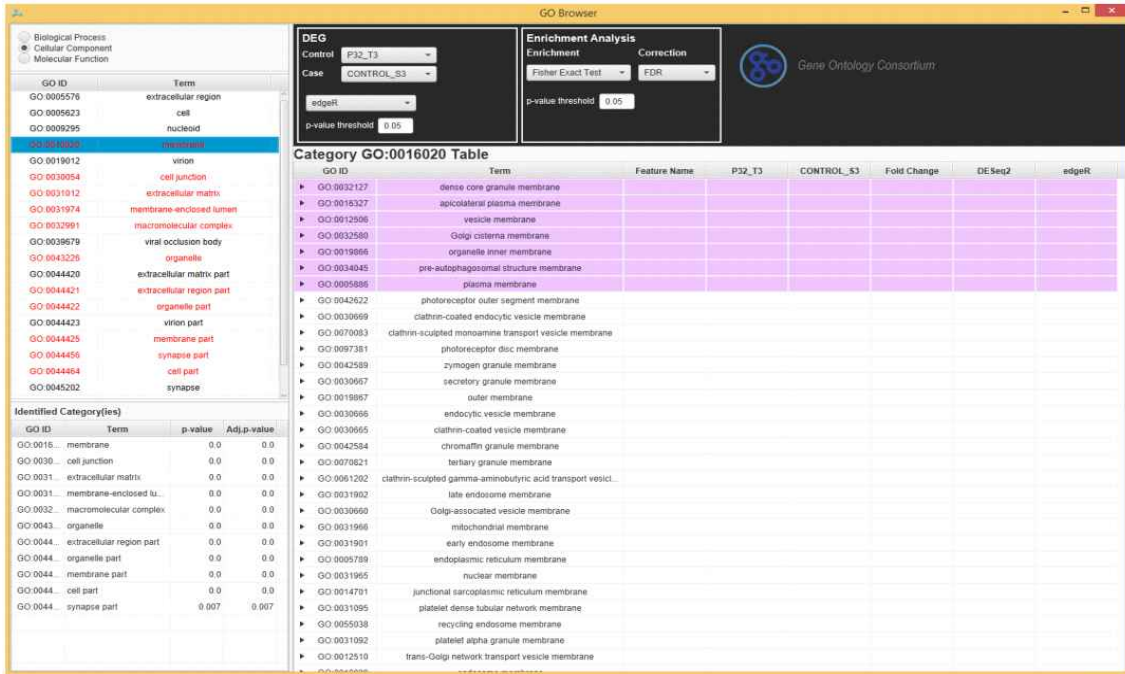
GO Browser

Biological Process
Cellular Component
Molecular Function

| GO ID | Term |
|---|---|
| GO:0005576 | extracellular region |
| GO:0005623 | cell |
| GO:0009295 | nucleoid |
| GO:0016020 | membrane |
| GO:0019012 | virion |
| GO:0030054 | cell junction |
| GO:0031012 | extracellular matrix |
| GO:0031974 | membrane-enclosed lumen |
| GO:0032991 | macromolecular complex |
| GO:0039679 | viral occlusion body |
| GO:0043226 | organelle |
| GO:0044420 | extracellular matrix part |
| GO:0044421 | extracellular region part |
| GO:0044422 | organelle part |
| GO:0044423 | virion part |
| GO:0044425 | membrane part |
| GO:0044456 | synapse part |
| GO:0044464 | cell part |
| GO:0045202 | synapse |

Identified Category(ies)

| GO ID | Term | p-value | Adj.p-value |
|---|---|---|---|
| GO:0016... | membrane | 0.0 | 0.0 |
| GO:0030... | cell junction | 0.0 | 0.0 |
| GO:0031... | extracellular matrix | 0.0 | 0.0 |
| GO:0031... | membrane-enclosed lu... | 0.0 | 0.0 |
| GO:0032... | macromolecular complex | 0.0 | 0.0 |
| GO:0043... | organelle | 0.0 | 0.0 |
| GO:0044... | extracellular region part | 0.0 | 0.0 |
| GO:0044... | organelle part | 0.0 | 0.0 |
| GO:0044... | membrane part | 0.0 | 0.0 |
| GO:0044... | cell part | 0.0 | 0.0 |
| GO:0044... | synapse part | 0.007 | 0.007 |

DEG
Control P32_T3
Case CONTROL_S3
edgeR
p-value threshold 0.05

Enrichment Analysis
Enrichment Correction
Fisher Exact Test FDR
p-value threshold 0.05

Gene Ontology Consortium

Category GO:0016020 Table

| GO ID | Term | Feature Name | P32_T3 | CONTROL_S3 | Fold Change | DESeq2 | edgeR |
|---|---|---|---|---|---|---|---|
| GO:0032127 | dense core granule membrane | | | | | | |
| GO:0016327 | apicolateral plasma membrane | | | | | | |
| GO:0012506 | vesicle membrane | | | | | | |
| GO:0032580 | Golgi cisterna membrane | | | | | | |
| GO:0019866 | organelle inner membrane | | | | | | |
| GO:0034045 | pre-autophagosomal structure membrane | | | | | | |
| GO:0005886 | plasma membrane | | | | | | |
| GO:0042622 | photoreceptor outer segment membrane | | | | | | |
| GO:0030669 | clathrin-coated endocytic vesicle membrane | | | | | | |
| GO:0070083 | clathrin-sculpted monoamine transport vesicle membrane | | | | | | |
| GO:0097381 | photoreceptor disc membrane | | | | | | |
| GO:0042589 | zymogen granule membrane | | | | | | |
| GO:0030667 | secretory granule membrane | | | | | | |
| GO:0019867 | outer membrane | | | | | | |
| GO:0030666 | endocytic vesicle membrane | | | | | | |
| GO:0030665 | clathrin-coated vesicle membrane | | | | | | |
| GO:0042584 | chromaffin granule membrane | | | | | | |
| GO:0070821 | tertiary granule membrane | | | | | | |
| GO:0061202 | clathrin-sculpted gamma-aminobutyric acid transport vesicl... | | | | | | |
| GO:0031902 | late endosome membrane | | | | | | |
| GO:0030660 | Golgi-associated vesicle membrane | | | | | | |
| GO:0031966 | mitochondrial membrane | | | | | | |
| GO:0031901 | early endosome membrane | | | | | | |
| GO:0005789 | endoplasmic reticulum membrane | | | | | | |
| GO:0031965 | nuclear membrane | | | | | | |
| GO:0014701 | junctional sarcoplasmic reticulum membrane | | | | | | |
| GO:0031095 | platelet dense tubular network membrane | | | | | | |
| GO:0055038 | recycling endosome membrane | | | | | | |
| GO:0031092 | platelet alpha granule membrane | | | | | | |
| GO:0012510 | trans-Golgi network transport vesicle membrane | | | | | | |
| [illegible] | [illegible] | | | | | | |